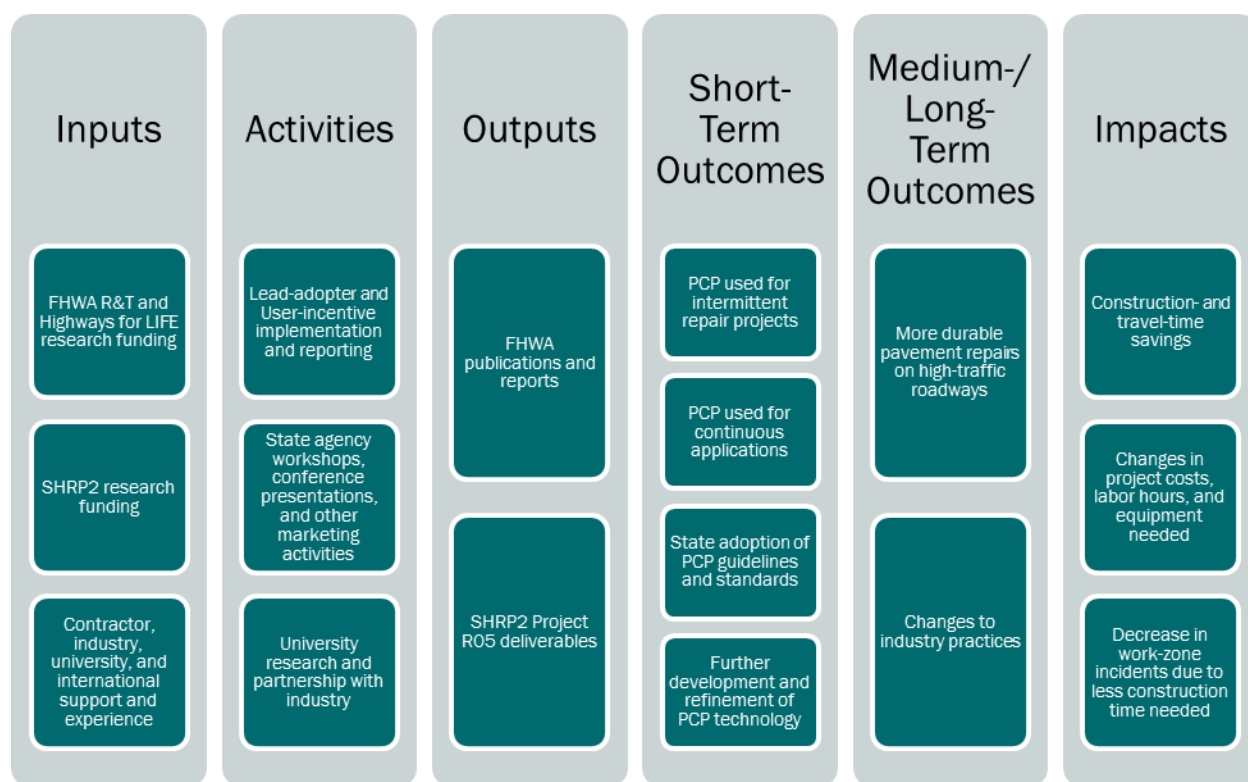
Inputs

FHWA R&T and Highways for LIFE research funding

SHRP2 research funding

Contractor, industry, university, and international support and experience

Activities

Lead-adopter and User-incentive implementation and reporting

State agency workshops, conference presentations, and other marketing activities

University research and partnership with industry

Outputs

FHWA publications and reports

SHRP2 Project R05 deliverables

Short-Term Outcomes

PCP used for intermittent repair projects

PCP used for continuous applications

State adoption of PCP guidelines and standards

Further development and refinement of PCP technology

Medium-/ Long-Term Outcomes

More durable pavement repairs on high-traffic roadways

Changes to industry practices

Impacts

Construction- and travel-time savings

Changes in project costs, labor hours, and equipment needed

Decrease in work-zone incidents due to less construction time needed